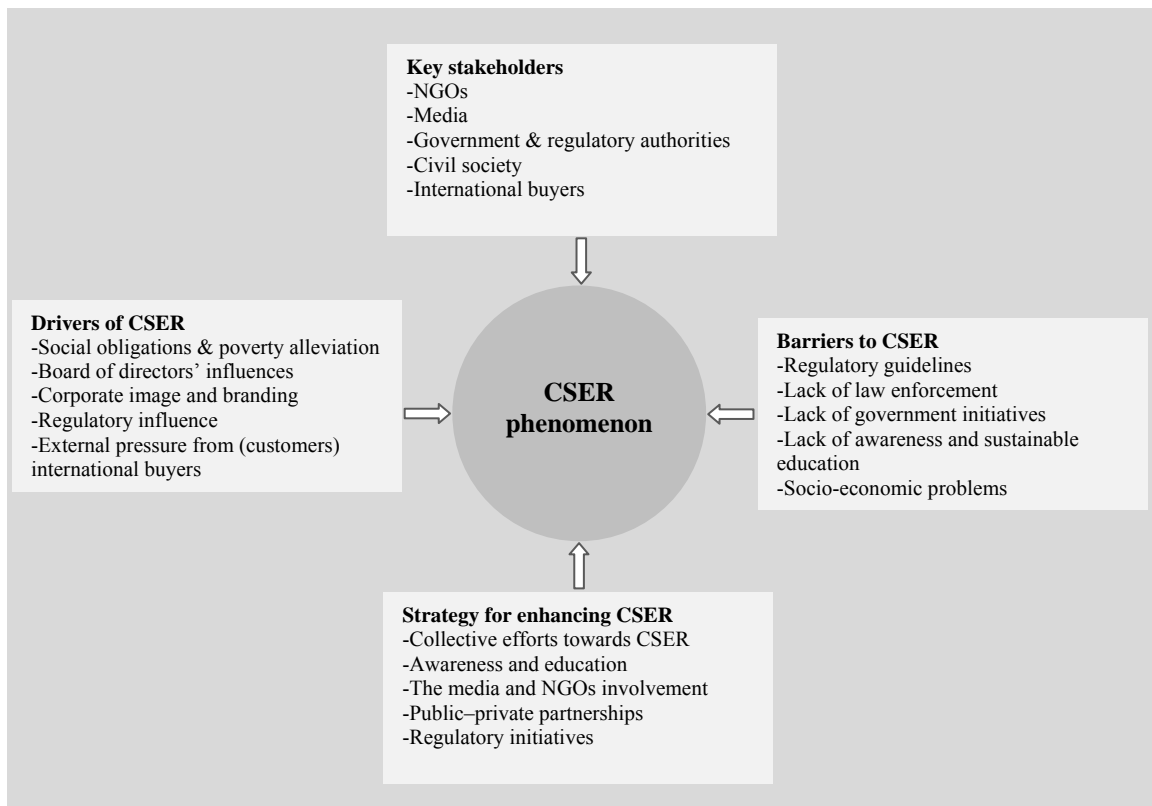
**Key stakeholders**
-NGOs
-Media
-Government & regulatory authorities
-Civil society
-International buyers

**Drivers of CSER**
-Social obligations & poverty alleviation
-Board of directors' influences
-Corporate image and branding
-Regulatory influence
-External pressure from (customers) international buyers

**CSER phenomenon**

**Barriers to CSER**
-Regulatory guidelines
-Lack of law enforcement
-Lack of government initiatives
-Lack of awareness and sustainable education
-Socio-economic problems

**Strategy for enhancing CSER**
-Collective efforts towards CSER
-Awareness and education
-The media and NGOs involvement
-Public–private partnerships
-Regulatory initiatives